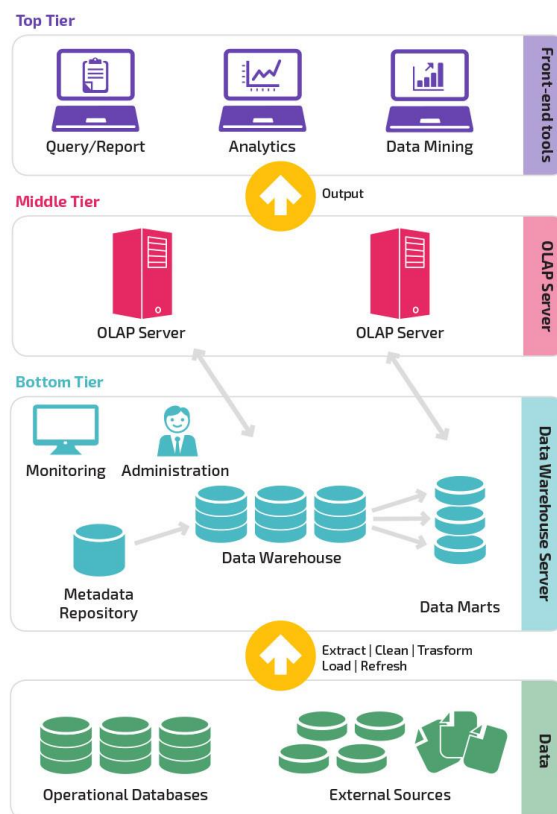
Top Tier

Query/Report

Analytics

Data Mining

Front-end tools

Output

Middle Tier

OLAP Server

OLAP Server

OLAP Server

Bottom Tier

Monitoring

Administration

Data Warehouse

Metadata Repository

Data Marts

Data Warehouse Server

Extract | Clean | Trasform Load | Refresh

Operational Databases

External Sources

Data